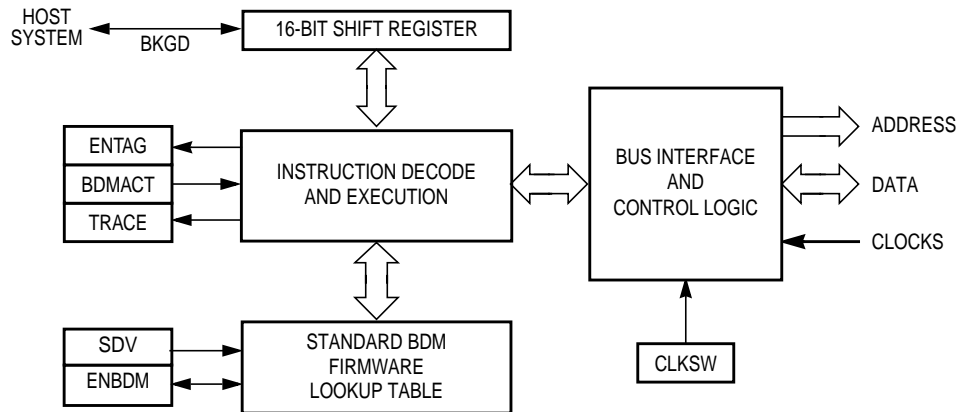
HOST SYSTEM

BKGD

16-BIT SHIFT REGISTER

ENTAG

BDMACT

TRACE

INSTRUCTION DECODE AND EXECUTION

BUS INTERFACE AND CONTROL LOGIC

ADDRESS

DATA

CLOCKS

SDV

ENBDM

STANDARD BDM FIRMWARE LOOKUP TABLE

CLKSW